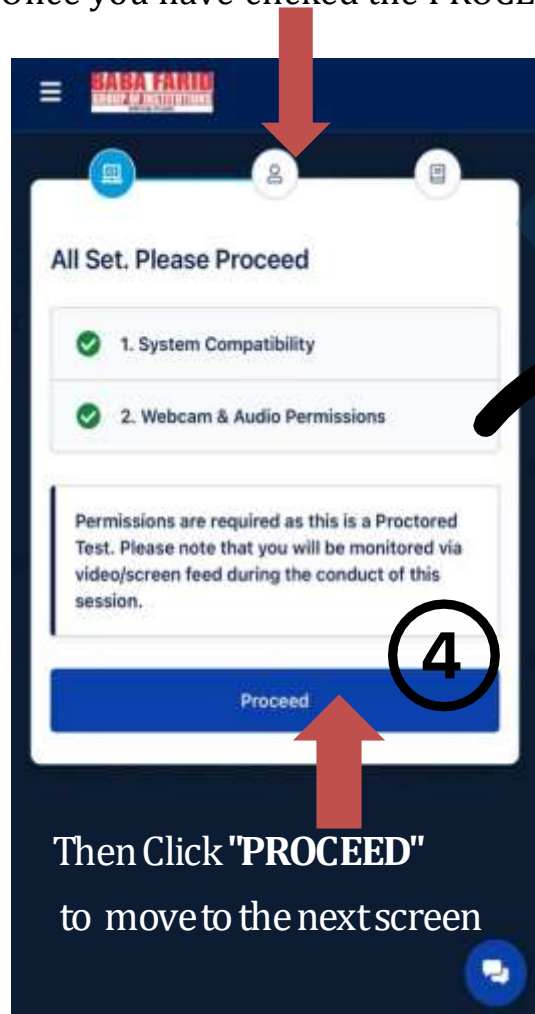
Once you have clicked the PROCE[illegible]

BABA FARID GROUP OF INSTITUTIONS

All Set. Please Proceed

1. System Compatibility

2. Webcam & Audio Permissions

Permissions are required as this is a Proctored Test. Please note that you will be monitored via video/screen feed during the conduct of this session.

4

Proceed

Then Click **"PROCEED"** to move to the next screen